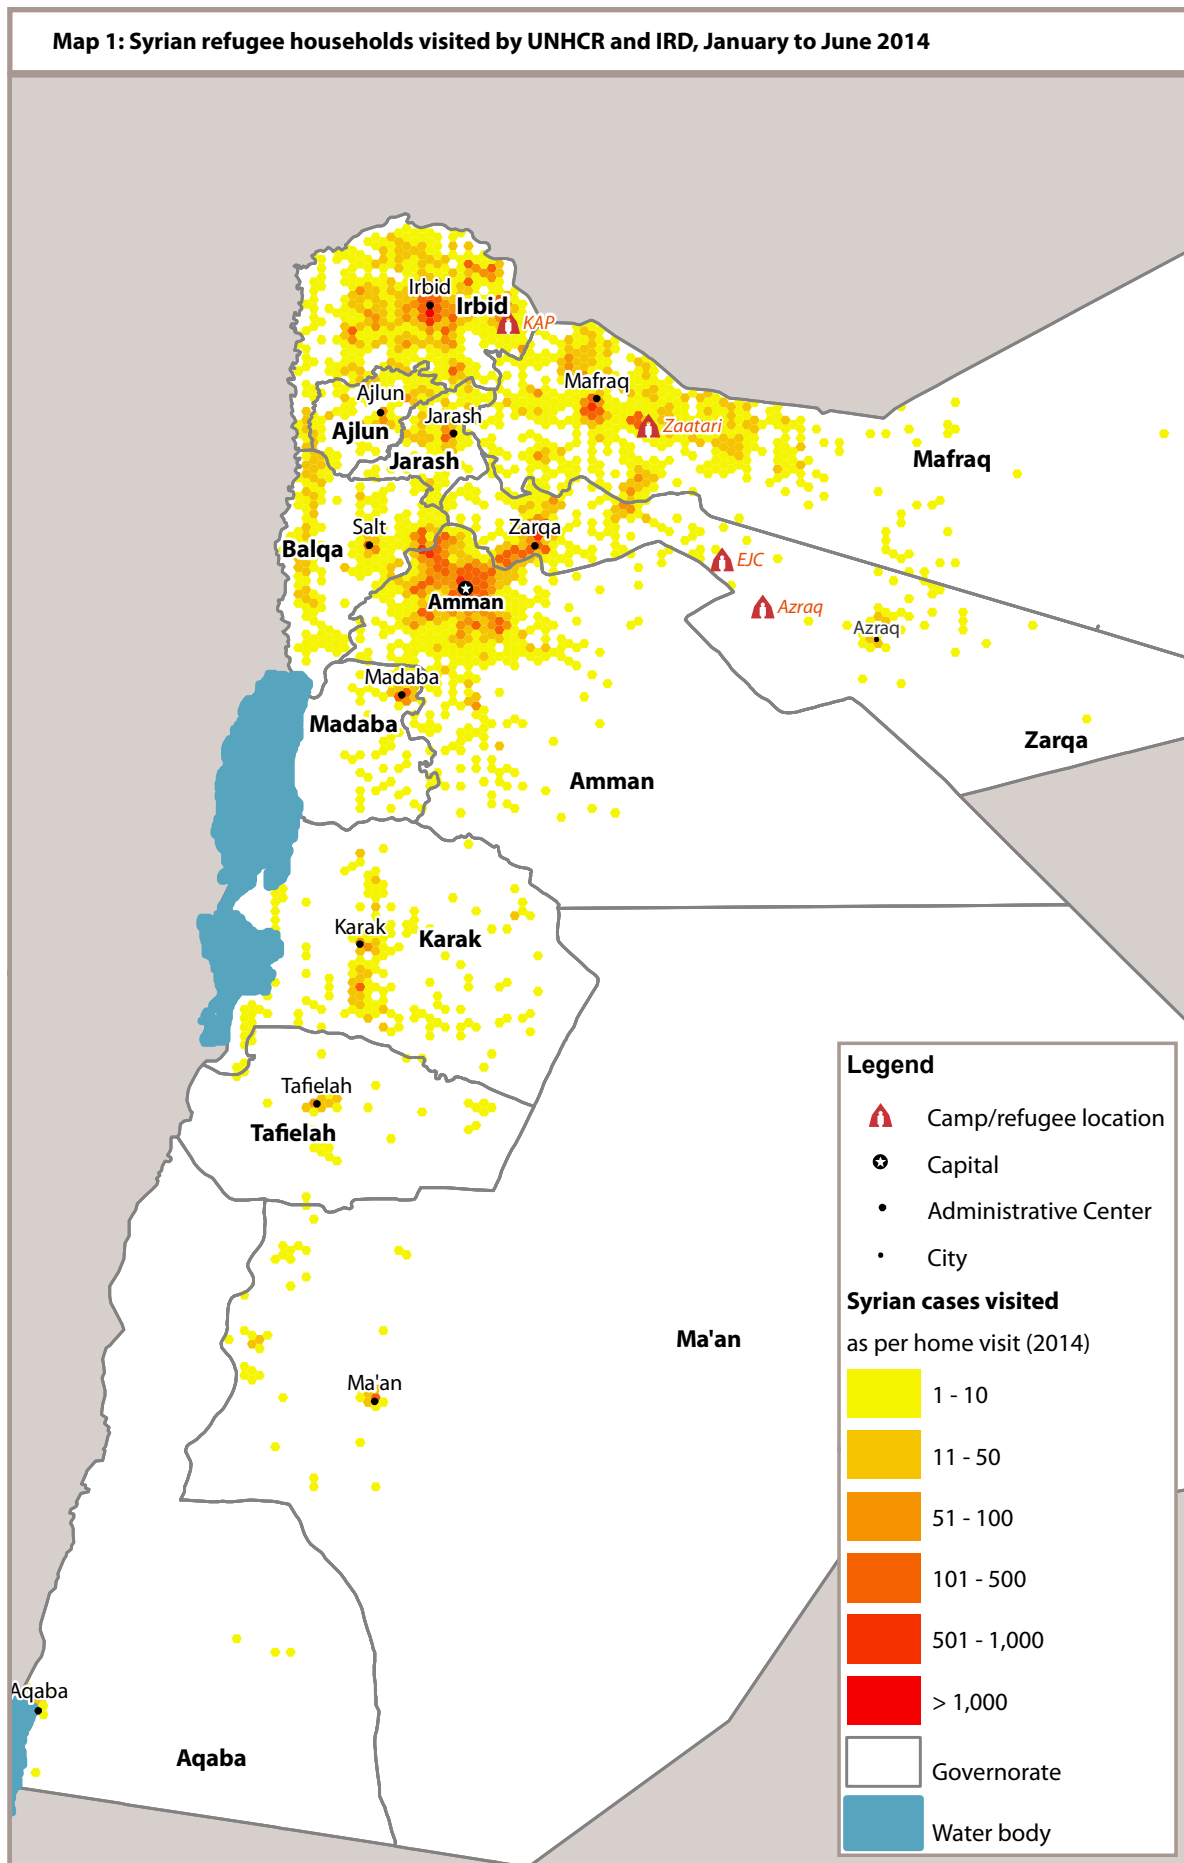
Map 1: Syrian refugee households visited by UNHCR and IRD, January to June 2014

Irbid
Irbid
KAP
Mafraq
Ajlun
Ajlun
Jarash
Zaatari
Jarash
Mafraq
Salt
Zarqa
Balqa
EJC
Amman
Azraq
Azraq
Madaba
Madaba
Zarqa
Amman
Karak
Karak
Tafielah
Tafielah
Ma'an
Ma'an
Aqaba
Aqaba

Legend
Camp/refugee location
Capital
Administrative Center
City
Syrian cases visited
as per home visit (2014)
1 - 10
11 - 50
51 - 100
101 - 500
501 - 1,000
> 1,000
Governorate
Water body